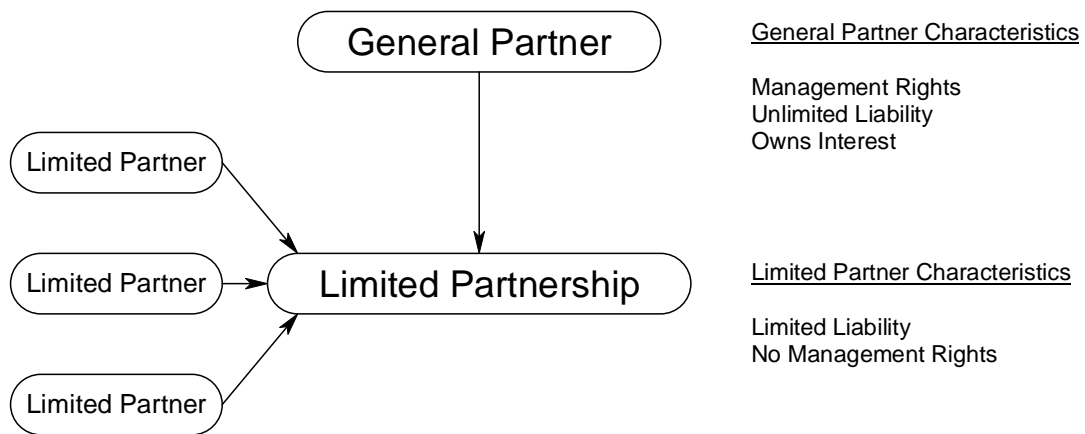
General Partner

Limited Partner

Limited Partner

Limited Partnership

Limited Partner

General Partner Characteristics

Management Rights
Unlimited Liability
Owns Interest

Limited Partner Characteristics

Limited Liability
No Management Rights